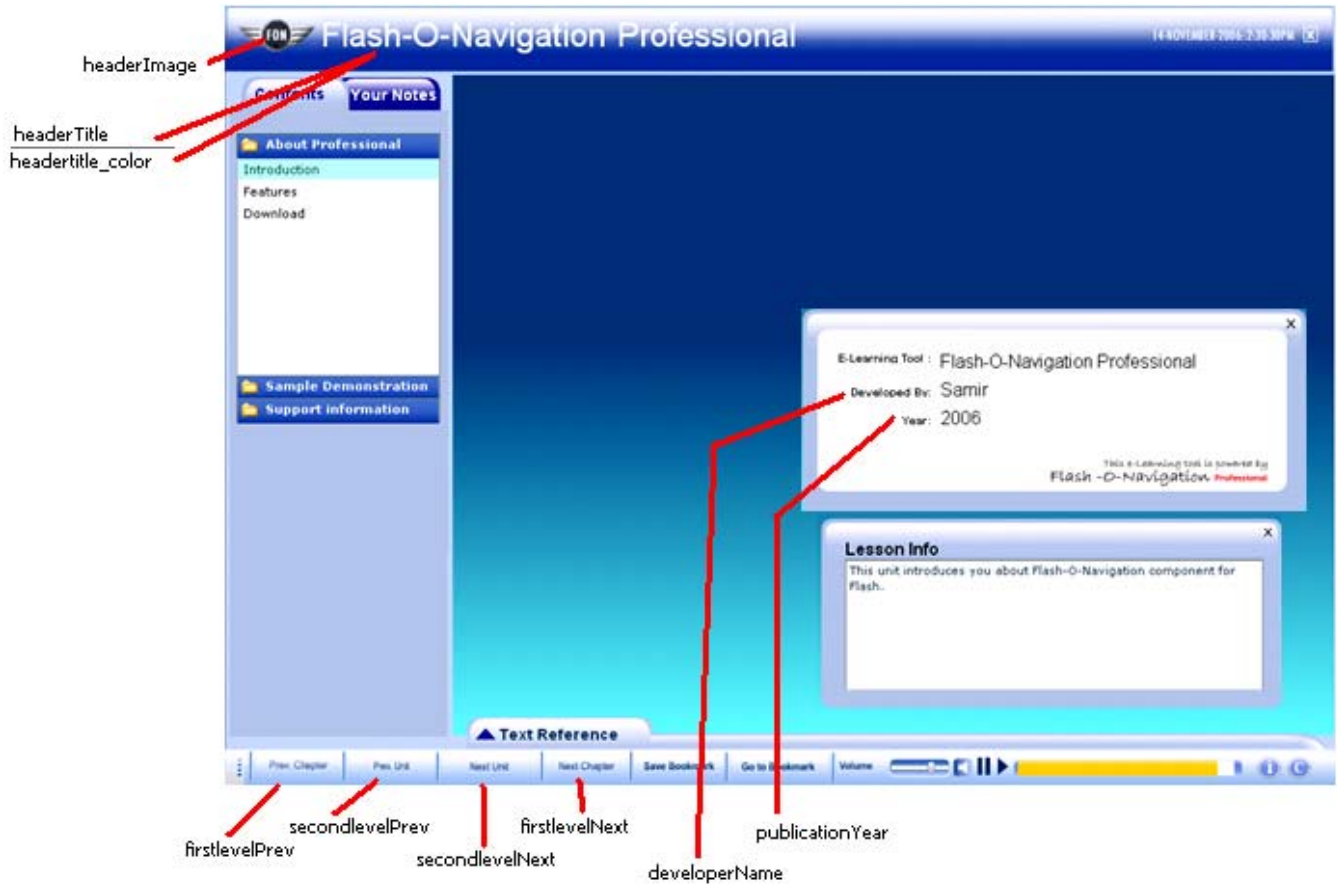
FON Flash-O-Navigation Professional

14 NOVEMBER 2006 2:35:30PM

headerImage

headerTitle

headertitle_color

Contents Your Notes

About Professional
Introduction
Features
Download

Sample Demonstration
Support information

E-Learning Tool : Flash-O-Navigation Professional
Developed By: Samir
Year: 2006

This e-Learning tool is powered by
Flash -O-Navigation Professional

Lesson Info
This unit introduces you about Flash-O-Navigation component for Flash..

Text Reference

Prev. Chapter Prev. Unit Next Unit Next Chapter Save Bookmark Go to Bookmark Volume

firstlevelPrev

secondlevelPrev

secondlevelNext

firstlevelNext

developerName

publicationYear